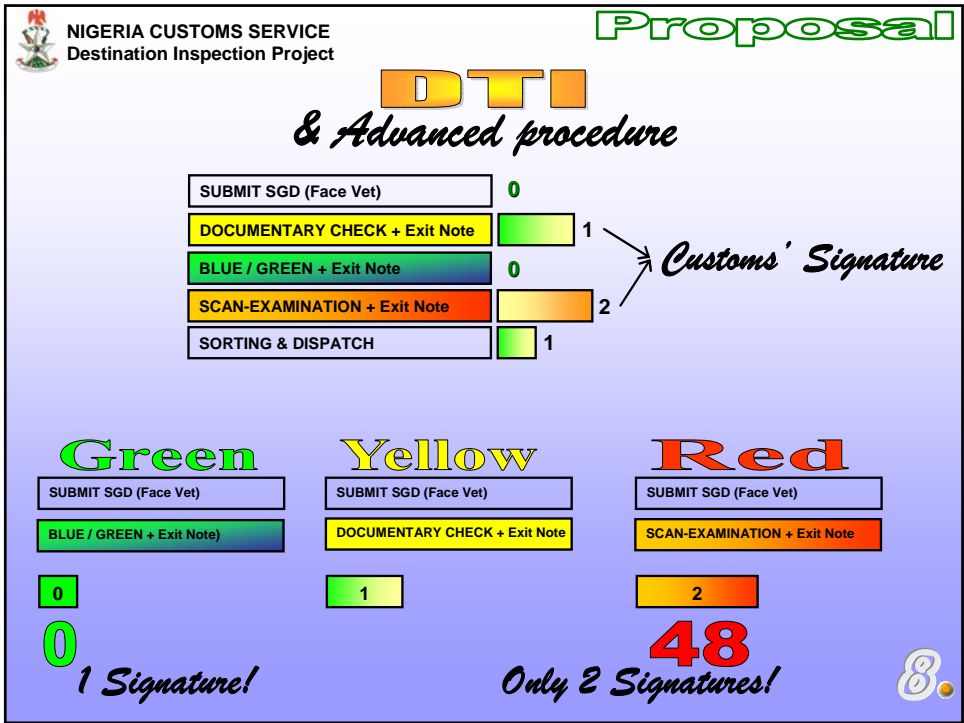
NIGERIA CUSTOMS SERVICE
Destination Inspection Project

Proposal

DTI
& Advanced procedure

SUBMIT SGD (Face Vet) 0
DOCUMENTARY CHECK + Exit Note 1
BLUE / GREEN + Exit Note 0
SCAN-EXAMINATION + Exit Note 2
SORTING & DISPATCH 1

Customs' Signature

Green
SUBMIT SGD (Face Vet)
BLUE / GREEN + Exit Note)
0

Yellow
SUBMIT SGD (Face Vet)
DOCUMENTARY CHECK + Exit Note
1

Red
SUBMIT SGD (Face Vet)
SCAN-EXAMINATION + Exit Note
2

0
1 Signature!

48
Only 2 Signatures!

8